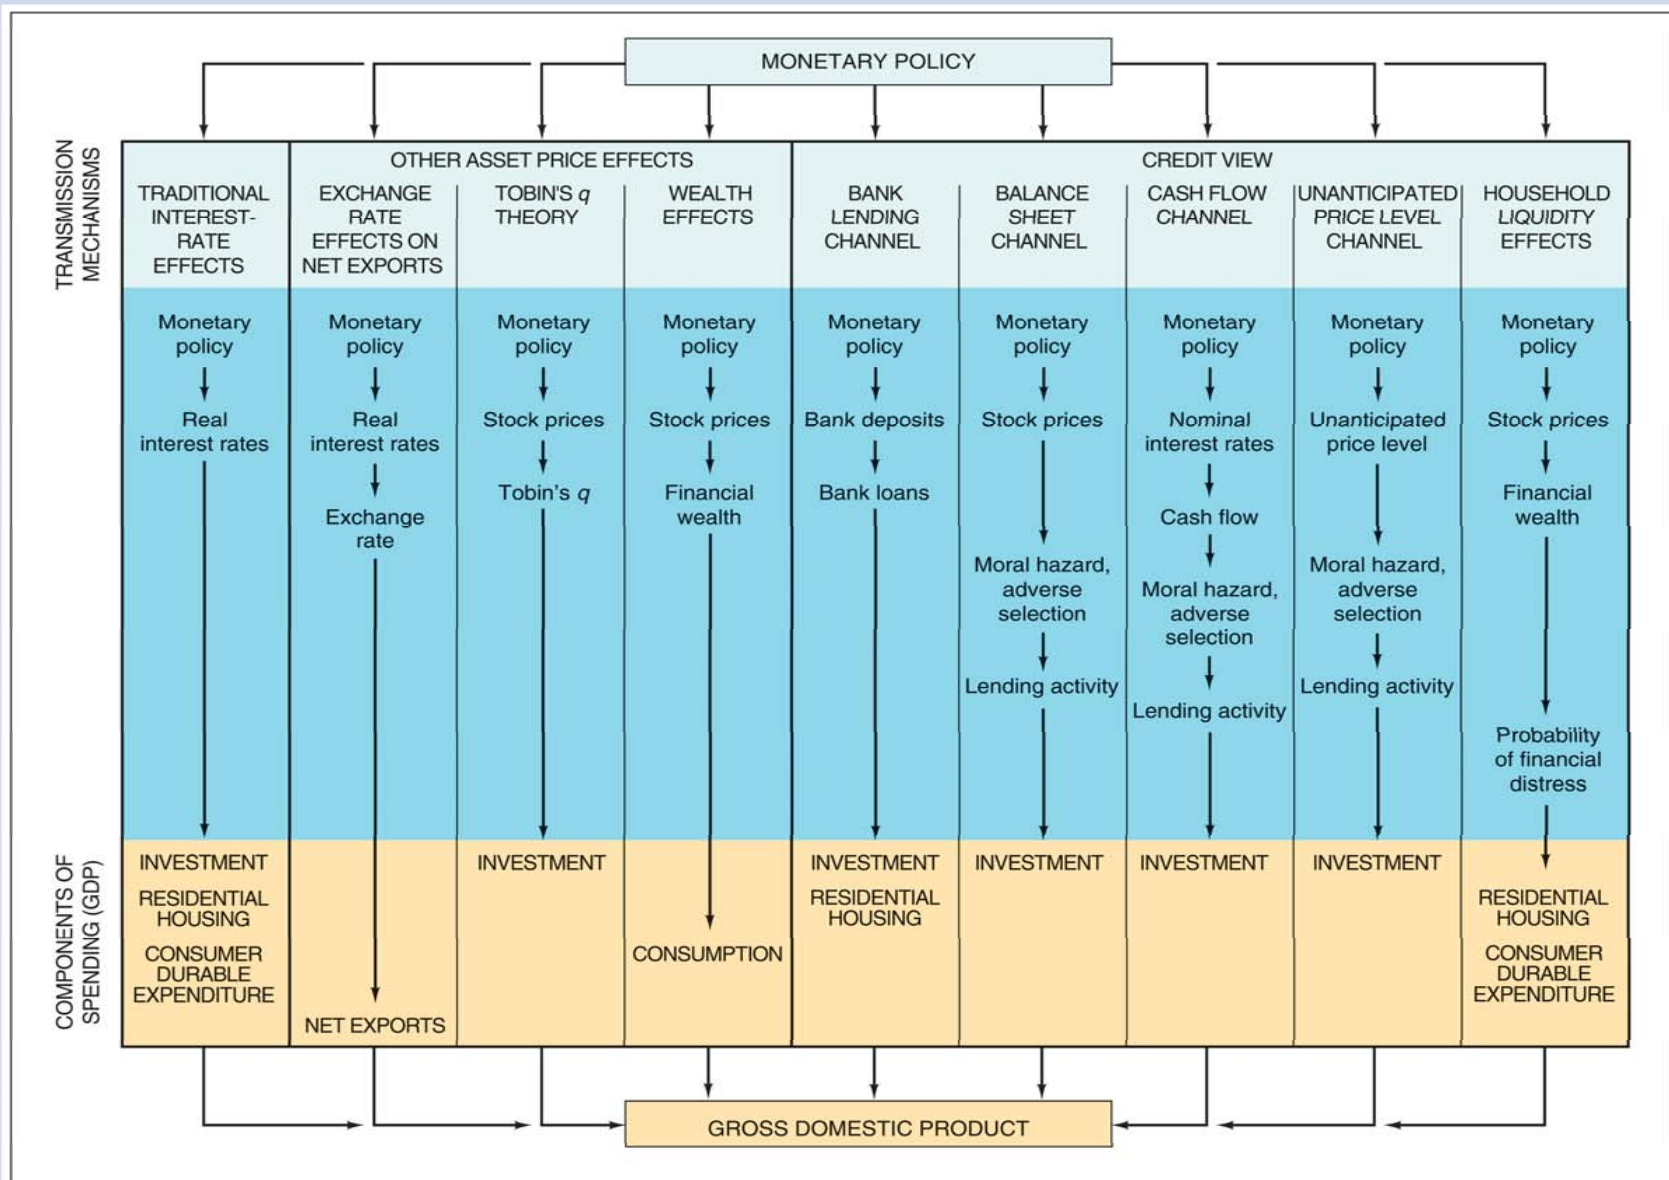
MONETARY POLICY

TRANSMISSION MECHANISMS

| TRADITIONAL INTEREST-RATE EFFECTS | OTHER ASSET PRICE EFFECTS: EXCHANGE RATE EFFECTS ON NET EXPORTS | TOBIN'S $q$ THEORY | WEALTH EFFECTS | CREDIT VIEW: BANK LENDING CHANNEL | BALANCE SHEET CHANNEL | CASH FLOW CHANNEL | UNANTICIPATED PRICE LEVEL CHANNEL | HOUSEHOLD LIQUIDITY EFFECTS |
|---|---|---|---|---|---|---|---|---|
| Monetary policy → Real interest rates | Monetary policy → Real interest rates → Exchange rate | Monetary policy → Stock prices → Tobin's $q$ | Monetary policy → Stock prices → Financial wealth | Monetary policy → Bank deposits → Bank loans | Monetary policy → Stock prices → Moral hazard, adverse selection → Lending activity | Monetary policy → Nominal interest rates → Cash flow → Moral hazard, adverse selection → Lending activity | Monetary policy → Unanticipated price level → Moral hazard, adverse selection → Lending activity | Monetary policy → Stock prices → Financial wealth → Probability of financial distress |
| INVESTMENT RESIDENTIAL HOUSING CONSUMER DURABLE EXPENDITURE | NET EXPORTS | INVESTMENT | CONSUMPTION | INVESTMENT RESIDENTIAL HOUSING | INVESTMENT | INVESTMENT | INVESTMENT | RESIDENTIAL HOUSING CONSUMER DURABLE EXPENDITURE |

COMPONENTS OF SPENDING (GDP)

GROSS DOMESTIC PRODUCT